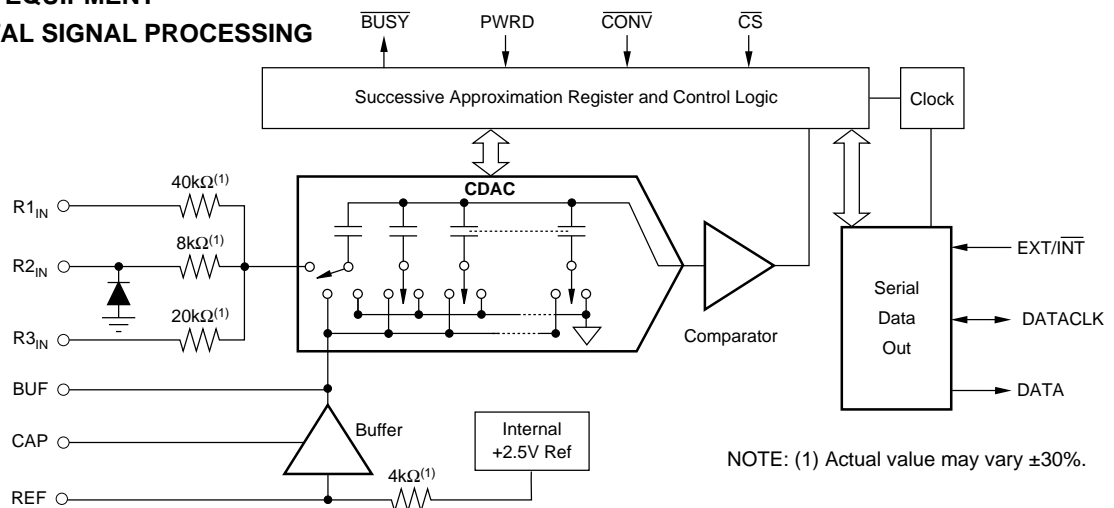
EQUIPMENT
AL SIGNAL PROCESSING

$\overline{\text{BUSY}}$ PWRD $\overline{\text{CONV}}$ $\overline{\text{CS}}$

Successive Approximation Register and Control Logic

Clock

CDAC

$R1_{IN}$

$40k\Omega^{(1)}$

$R2_{IN}$

$8k\Omega^{(1)}$

$20k\Omega^{(1)}$

$R3_{IN}$

Comparator

Serial Data Out

EXT/$\overline{\text{INT}}$

DATACLK

DATA

BUF

CAP

Buffer

Internal +2.5V Ref

$4k\Omega^{(1)}$

REF

NOTE: (1) Actual value may vary ±30%.